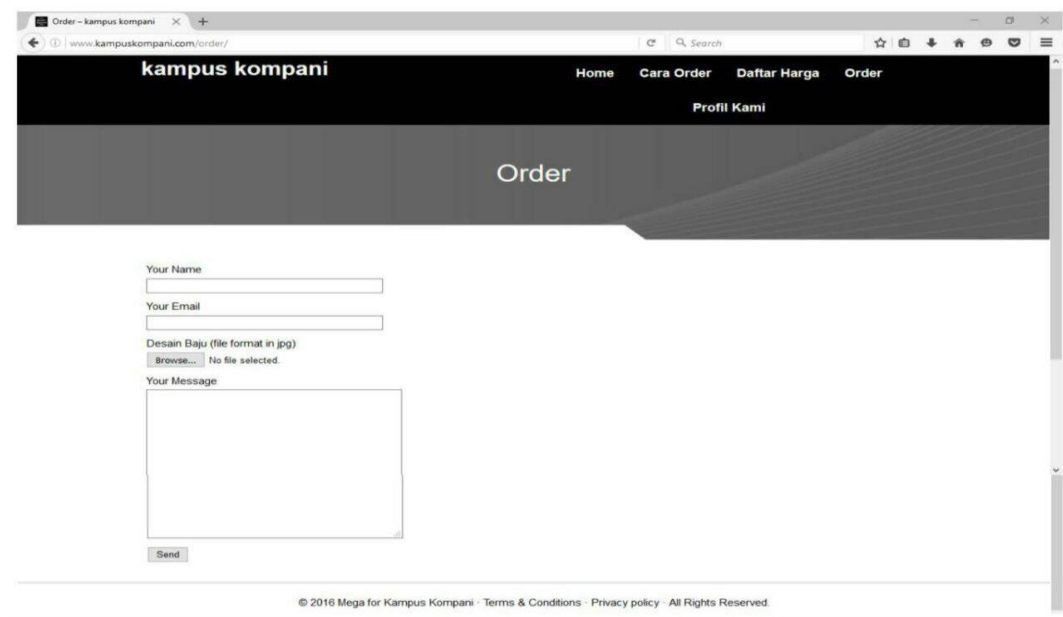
Order – kampus kompani × +

www.kampuskompani.com/order/

Search

kampus kompani

Home Cara Order Daftar Harga Order

Profil Kami

Order

Your Name

Your Email

Desain Baju (file format in jpg)

Browse... No file selected.

Your Message

Send

© 2016 Mega for Kampus Kompani · Terms & Conditions · Privacy policy · All Rights Reserved.